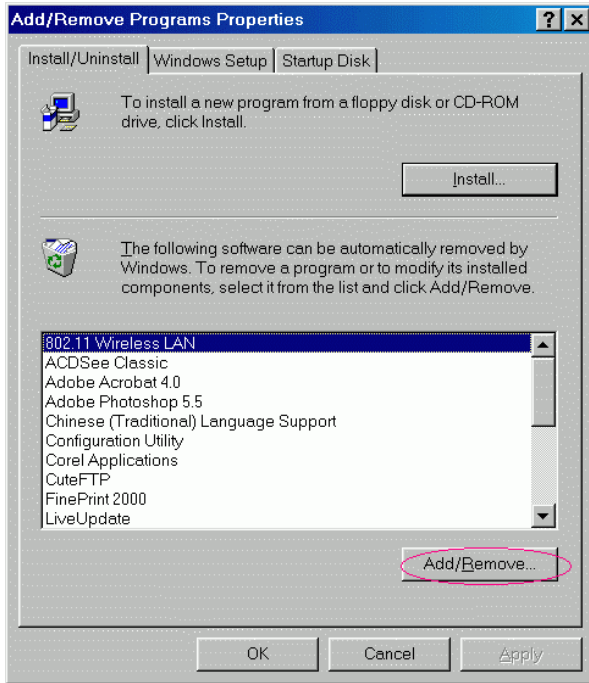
Add/Remove Programs Properties

?

Install/Uninstall | Windows Setup | Startup Disk

To install a new program from a floppy disk or CD-ROM drive, click Install.

Install...

The following software can be automatically removed by Windows. To remove a program or to modify its installed components, select it from the list and click Add/Remove.

802.11 Wireless LAN
ACDSee Classic
Adobe Acrobat 4.0
Adobe Photoshop 5.5
Chinese (Traditional) Language Support
Configuration Utility
Corel Applications
CuteFTP
FinePrint 2000
LiveUpdate

Add/Remove...

OK | Cancel | Apply